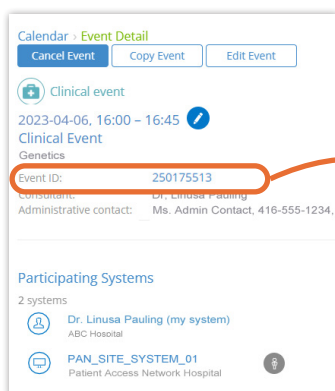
Calendar › Event Detail

Cancel Event
Copy Event
Edit Event

Clinical event

2023-04-06, 16:00 – 16:45

Clinical Event

Genetics

Event ID: 250175513

Consultant: Dr. Linusa Pauling

Administrative contact: Ms. Admin Contact, 416-555-1234,

Participating Systems

2 systems

Dr. Linusa Pauling (my system)
ABC Hospital

PAN_SITE_SYSTEM_01
Patient Access Network Hospital